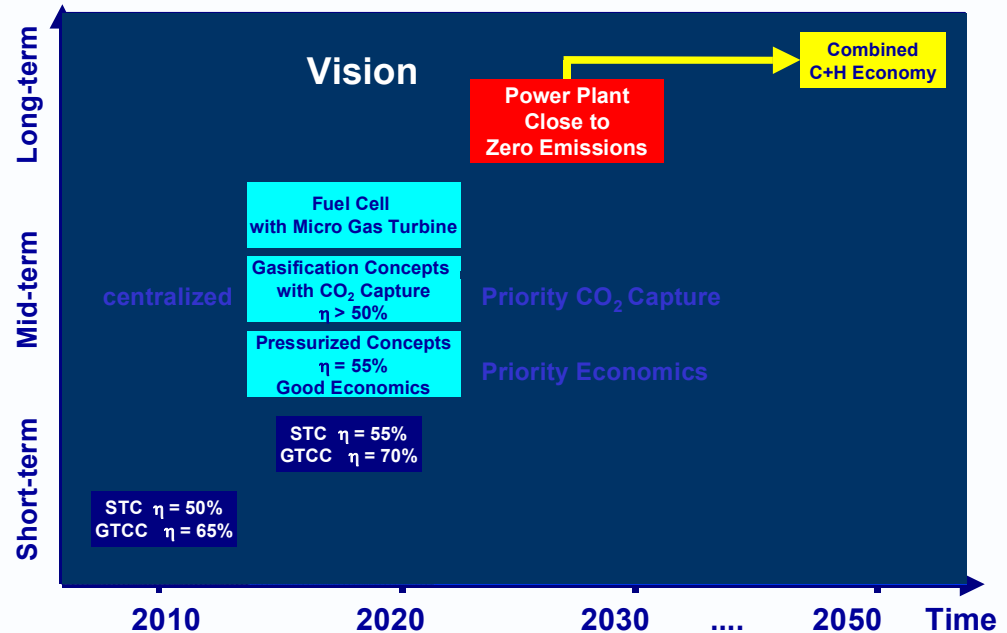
Long-term

Mid-term

Short-term

Vision

Power Plant Close to Zero Emissions

Combined C+H Economy

Fuel Cell with Micro Gas Turbine

Gasification Concepts with $CO_2$ Capture $\eta > 50\%$

centralized

Priority $CO_2$ Capture

Pressurized Concepts $\eta = 55\%$ Good Economics

Priority Economics

STC $\eta = 55\%$
GTCC $\eta = 70\%$

STC $\eta = 50\%$
GTCC $\eta = 65\%$

2010

2020

2030

....

2050

Time